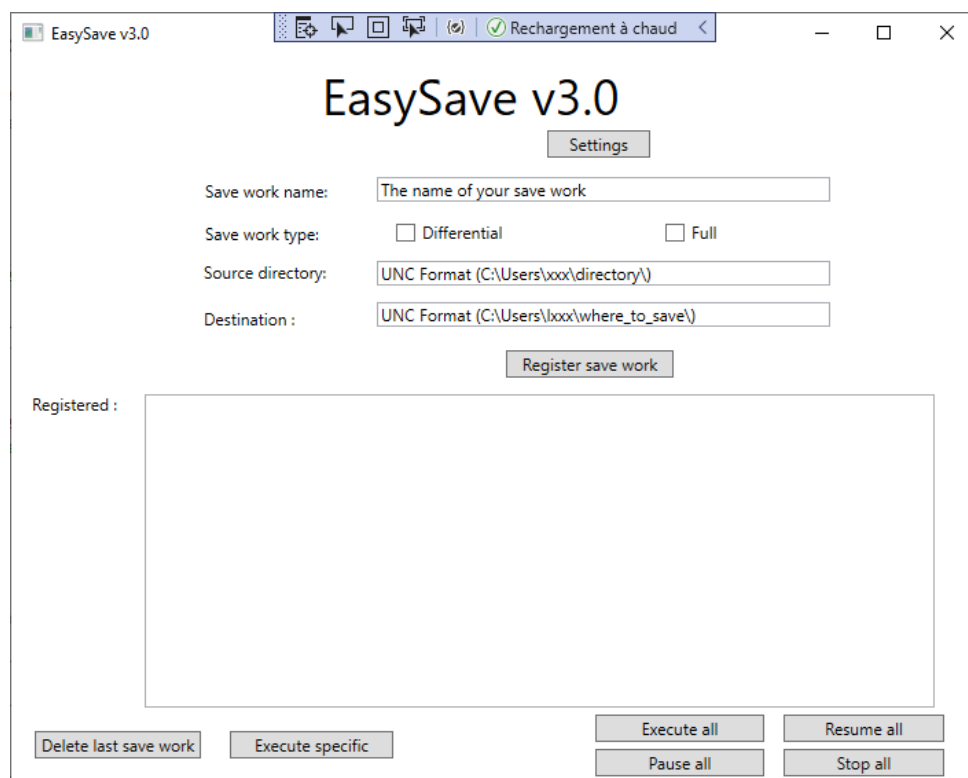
EasySave v3.0

Rechargement à chaud

EasySave v3.0

Settings

Save work name: The name of your save work

Save work type: Differential Full

Source directory: UNC Format (C:\Users\xxx\directory\)

Destination : UNC Format (C:\Users\lxxx\where_to_save\)

Register save work

Registered :

Delete last save work

Execute specific

Execute all

Resume all

Pause all

Stop all